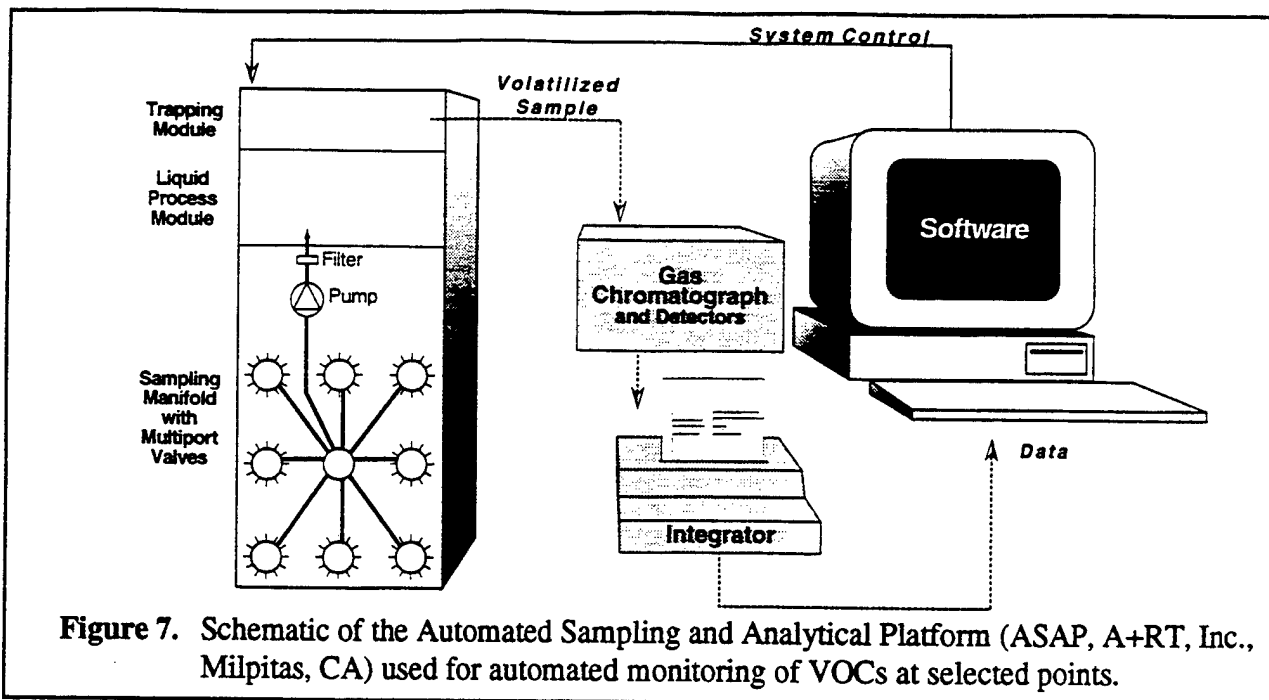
System Control

Volatilized Sample

Trapping Module

Liquid Process Module

Filter

Pump

Sampling Manifold with Multiport Valves

Gas Chromatograph and Detectors

Software

Integrator

Data

**Figure 7.** Schematic of the Automated Sampling and Analytical Platform (ASAP, A+RT, Inc., Milpitas, CA) used for automated monitoring of VOCs at selected points.